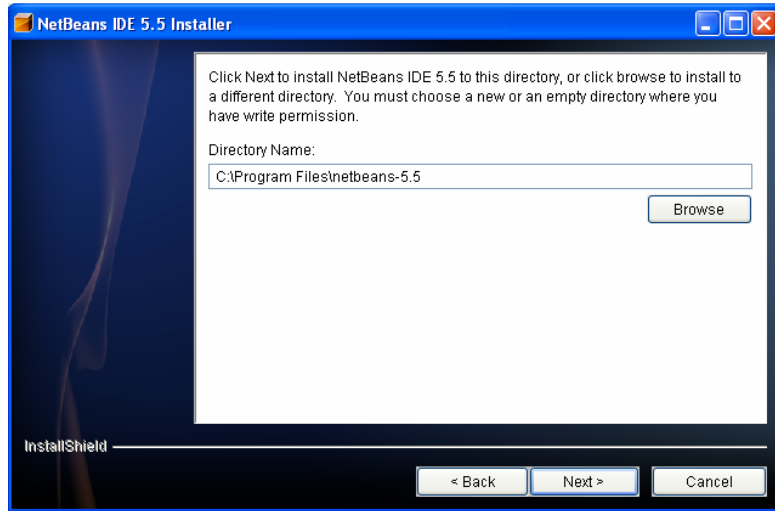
NetBeans IDE 5.5 Installer

Click Next to install NetBeans IDE 5.5 to this directory, or click browse to install to a different directory. You must choose a new or an empty directory where you have write permission.

Directory Name:

C:\Program Files\netbeans-5.5

Browse

InstallShield

< Back

Next >

Cancel